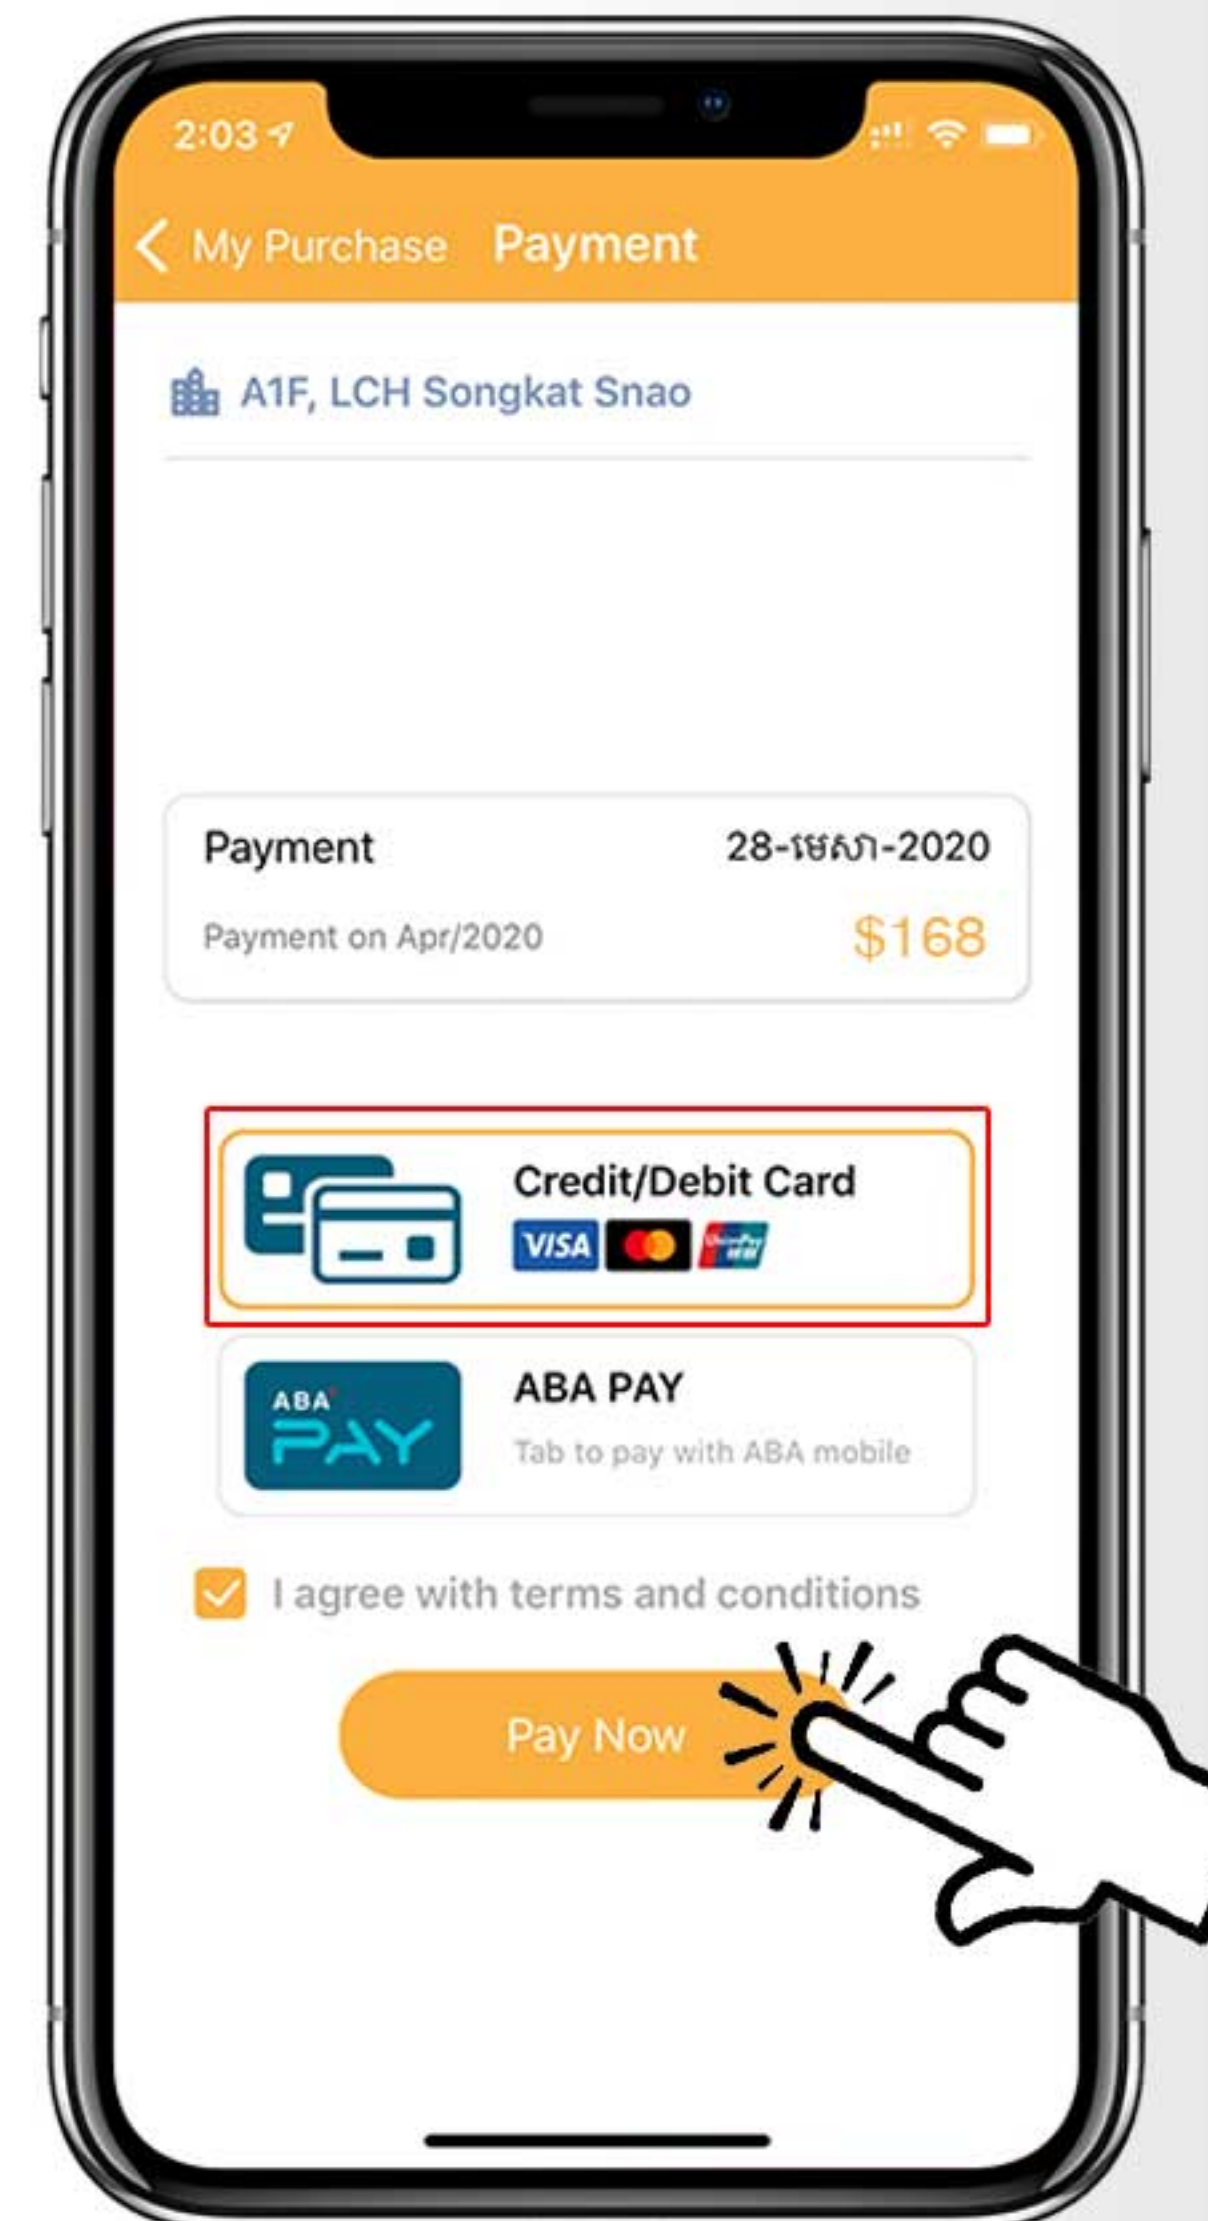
2:03

My Purchase Payment

A1F, LCH Songkat Snao

Payment 28-មេសា-2020

Payment on Apr/2020 $168

Credit/Debit Card

VISA

ABA PAY

ABA PAY

Tab to pay with ABA mobile

I agree with terms and conditions

Pay Now